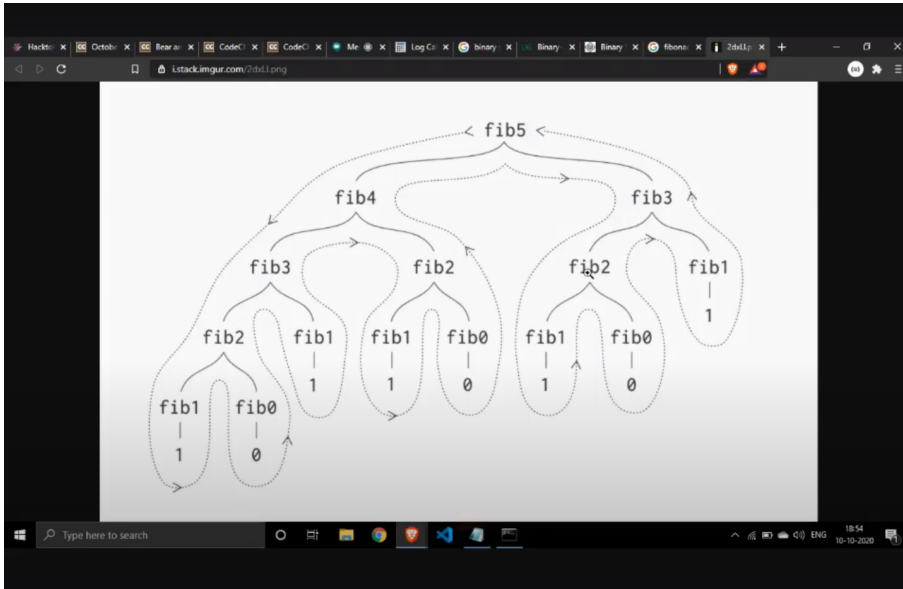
Hackto × Octobe × Bear ar × CodeC × CodeCl × Me × Log Ca × binary × Binary × Binary × fibona × 2dxLl.p × +

i.stack.imgur.com/2dxLl.png

fib5

fib4

fib3

fib3

fib2

fib2

fib1

1

fib2

fib1

1

fib1

1

fib0

0

fib1

1

fib0

0

fib1

1

fib0

0

Type here to search

ENG 18:54 10-10-2020